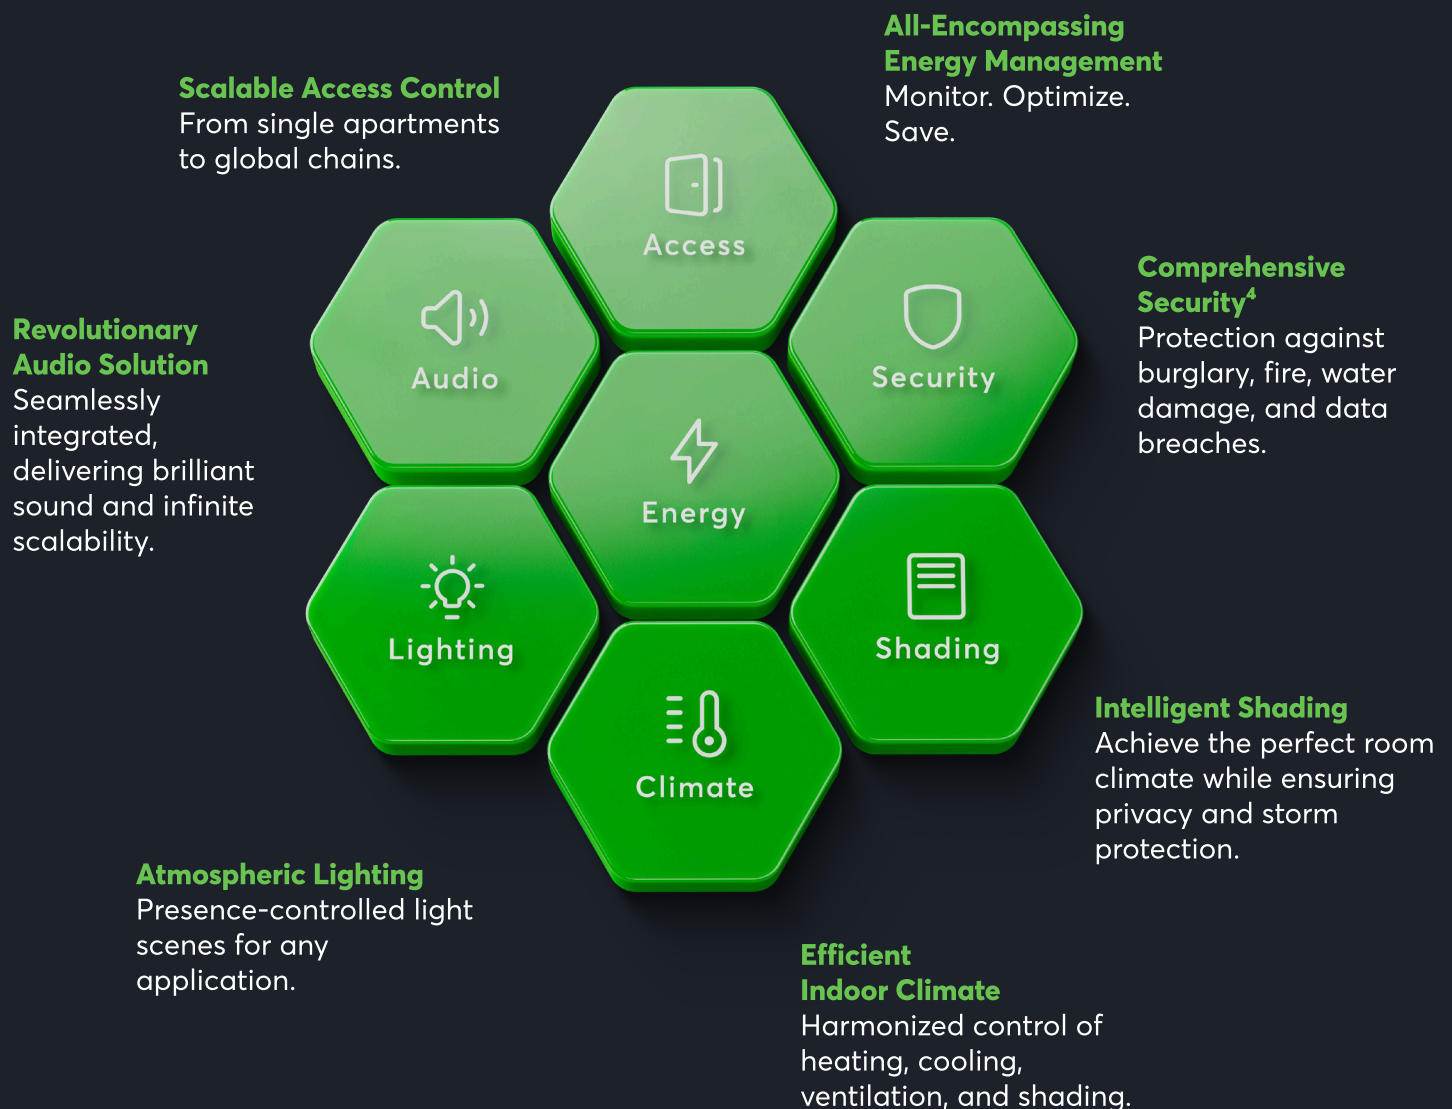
All-Encompassing Energy Management
Monitor. Optimize. Save.

Scalable Access Control
From single apartments to global chains.

Access

Comprehensive Security$^4$
Protection against burglary, fire, water damage, and data breaches.

Revolutionary Audio Solution
Seamlessly integrated, delivering brilliant sound and infinite scalability.

Audio

Security

Energy

Lighting

Shading

Climate

Intelligent Shading
Achieve the perfect room climate while ensuring privacy and storm protection.

Atmospheric Lighting
Presence-controlled light scenes for any application.

Efficient Indoor Climate
Harmonized control of heating, cooling, ventilation, and shading.